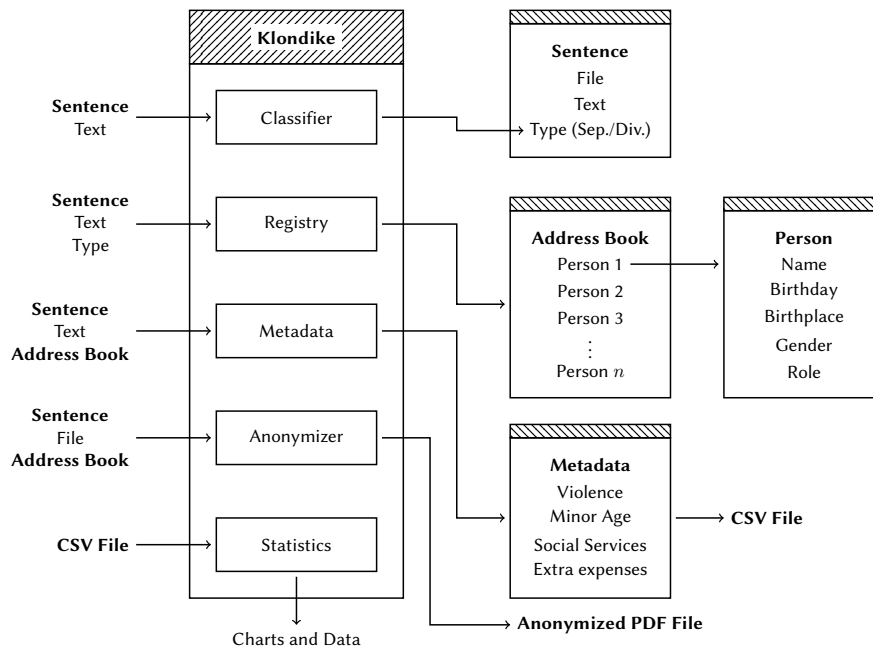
Klondike

Sentence
Text

Classifier

Sentence
Text
Type

Registry

Sentence
Text
Address Book

Metadata

Sentence
File
Address Book

Anonymizer

CSV File

Statistics

Charts and Data

Sentence
File
Text
Type (Sep./Div.)

Address Book
Person 1
Person 2
Person 3
⋮
Person $n$

Person
Name
Birthday
Birthplace
Gender
Role

Metadata
Violence
Minor Age
Social Services
Extra expenses

CSV File

Anonymized PDF File